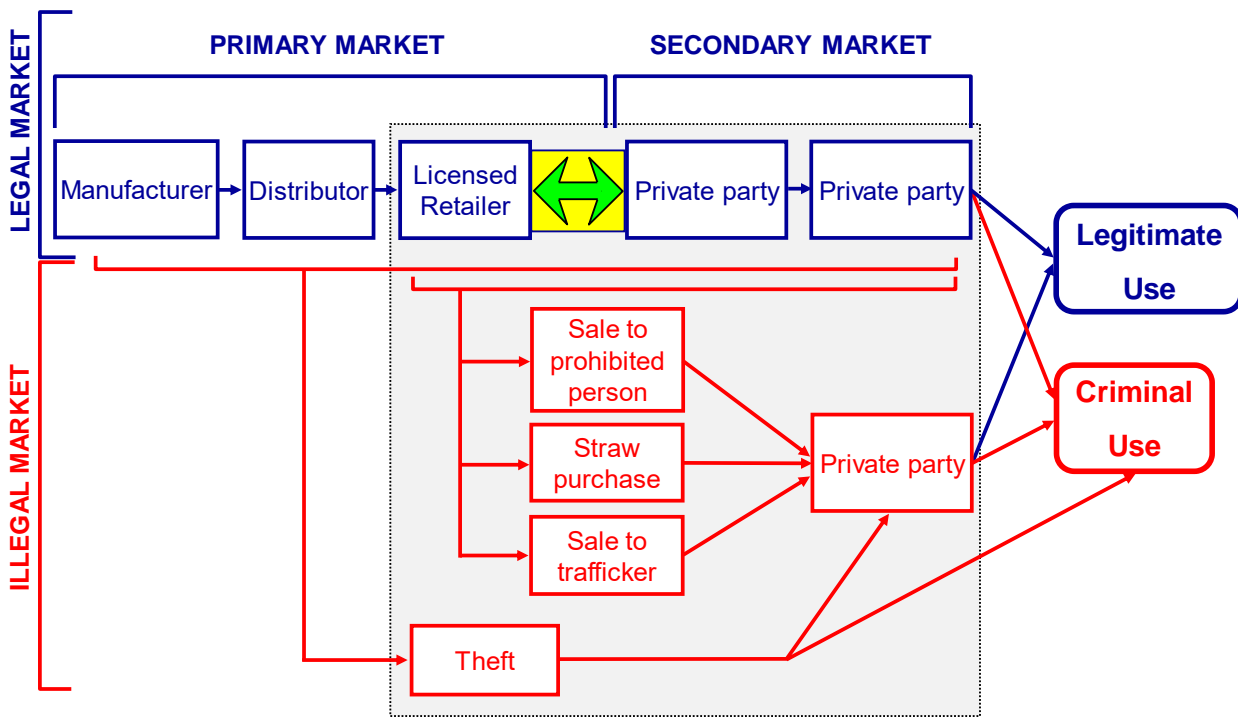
LEGAL MARKET

PRIMARY MARKET

SECONDARY MARKET

Manufacturer

Distributor

Licensed Retailer

Private party

Private party

Legitimate Use

ILLEGAL MARKET

Sale to prohibited person

Straw purchase

Sale to trafficker

Private party

Criminal Use

Theft